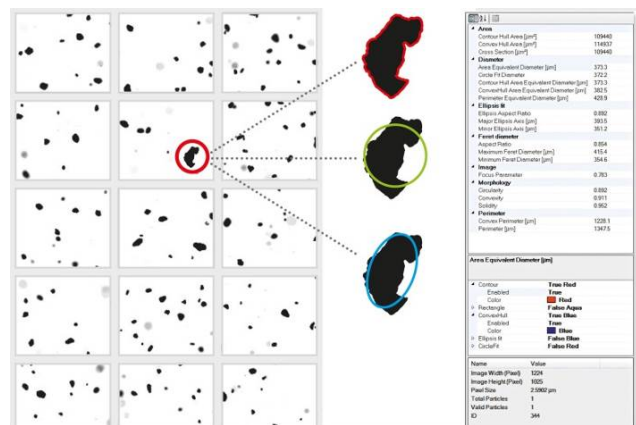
| | |
|---|---|
| **Area** | |
| Contour Hull Area [µm²] | 109440 |
| Convex Hull Area [µm²] | 114937 |
| Cross Section [µm²] | 109440 |
| **Diameter** | |
| Area Equivalent Diameter [µm] | 373.3 |
| Circle Fit Diameter | 372.2 |
| Contour Hull Area Equivalent Diameter [µm] | 373.3 |
| ConvexHull Area Equivalent Diameter [µm] | 382.5 |
| Perimeter Equivalent Diameter [µm] | 428.9 |
| **Ellipsis fit** | |
| Ellipsis Aspect Ratio | 0.892 |
| Major Ellipsis Axis [µm] | 393.5 |
| Minor Ellipsis Axis [µm] | 351.2 |
| **Feret diameter** | |
| Aspect Ratio | 0.854 |
| Maximum Feret Diameter [µm] | 415.4 |
| Minimum Feret Diameter [µm] | 354.6 |
| **Image** | |
| Focus Perimeter | 0.763 |
| **Morphology** | |
| Circularity | 0.892 |
| Convexity | 0.911 |
| Solidity | 0.952 |
| **Perimeter** | |
| Convex Perimeter [µm] | 1228.1 |
| Perimeter [µm] | 1347.5 |

Area Equivalent Diameter [µm]

| | |
|---|---|
| Contour | True Red |
| Enabled | True |
| Color | Red |
| Rectangle | False Aqua |
| ConvexHull | True Blue |
| Enabled | True |
| Color | Blue |
| Ellipsis fit | False Blue |
| CircleFit | False Red |

| Name | Value |
|---|---|
| Image Width (Pixel) | 1224 |
| Image Height (Pixel) | 1025 |
| Pixel Size | 2.5962 µm |
| Total Particles | 1 |
| Valid Particles | 1 |
| ID | 344 |